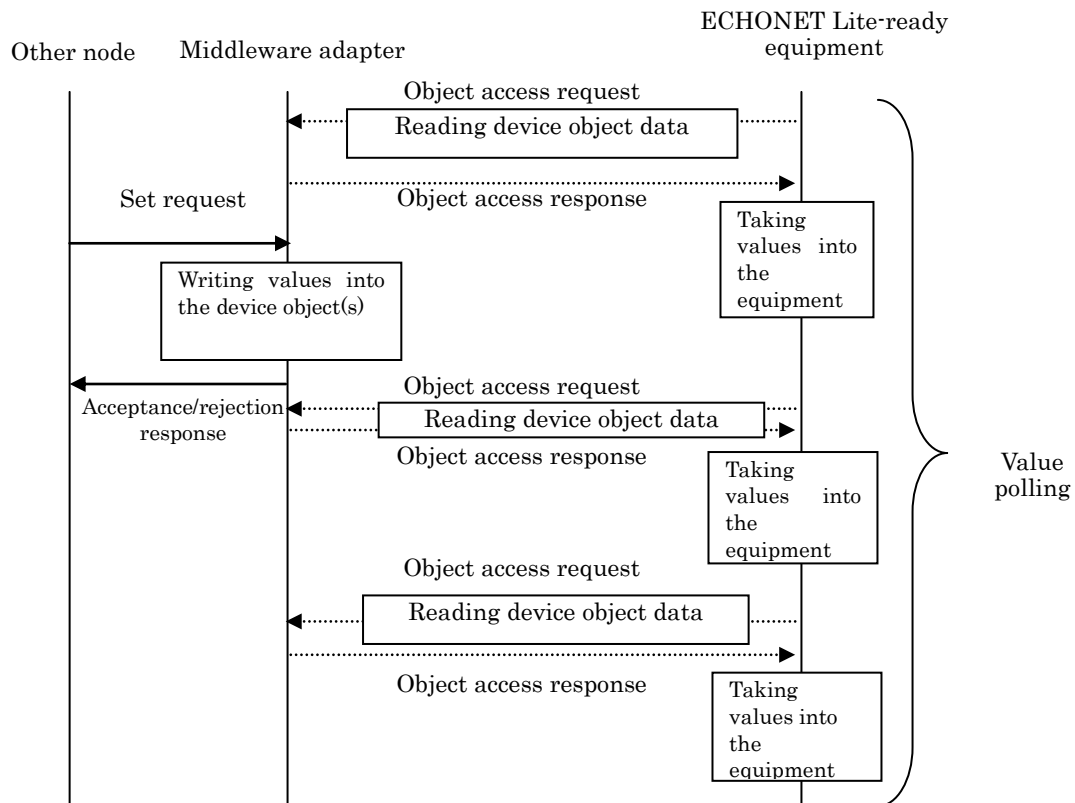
Other node

Middleware adapter

ECHONET Lite-ready equipment

Object access request

Reading device object data

Set request

Object access response

Taking values into the equipment

Writing values into the device object(s)

Object access request

Acceptance/rejection response

Reading device object data

Object access response

Taking values into the equipment

Value polling

Object access request

Reading device object data

Object access response

Taking values into the equipment